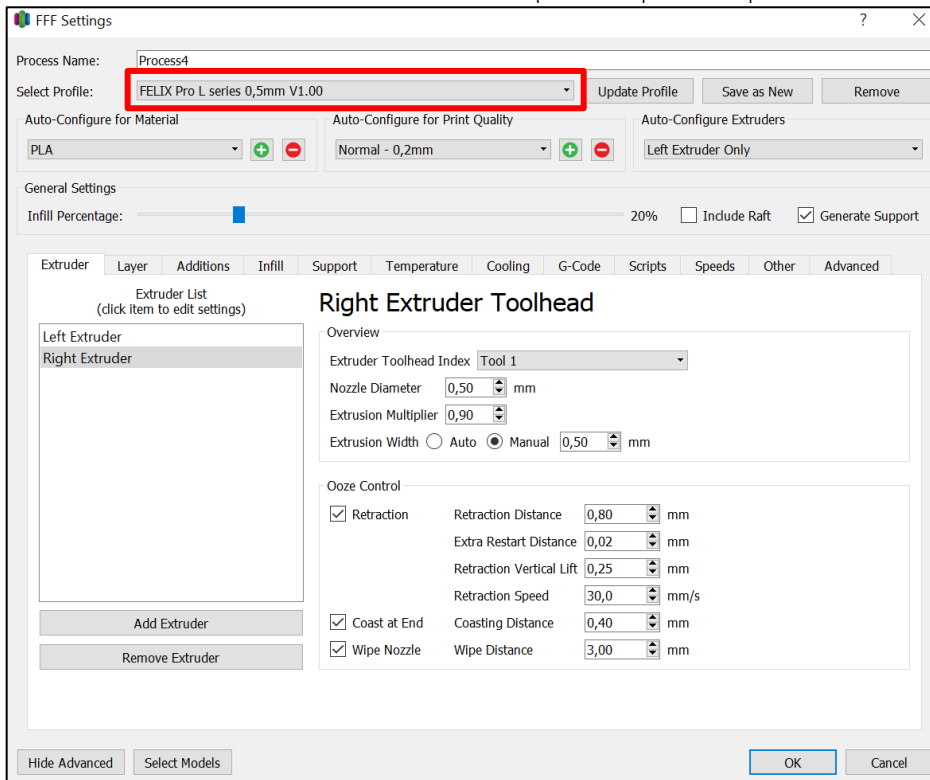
FFF Settings
?
Process Name: Process4
Select Profile: FELIX Pro L series 0,5mm V1.00
Update Profile
Save as New
Remove
Auto-Configure for Material
PLA
Auto-Configure for Print Quality
Normal - 0,2mm
Auto-Configure Extruders
Left Extruder Only
General Settings
Infill Percentage: 20%
Include Raft
Generate Support
Extruder
Layer
Additions
Infill
Support
Temperature
Cooling
G-Code
Scripts
Speeds
Other
Advanced
Extruder List
(click item to edit settings)
Left Extruder
Right Extruder
Add Extruder
Remove Extruder
Right Extruder Toolhead
Overview
Extruder Toolhead Index Tool 1
Nozzle Diameter 0,50 mm
Extrusion Multiplier 0,90
Extrusion Width Auto Manual 0,50 mm
Ooze Control
Retraction
Retraction Distance 0,80 mm
Extra Restart Distance 0,02 mm
Retraction Vertical Lift 0,25 mm
Retraction Speed 30,0 mm/s
Coast at End
Coasting Distance 0,40 mm
Wipe Nozzle
Wipe Distance 3,00 mm
Hide Advanced
Select Models
OK
Cancel